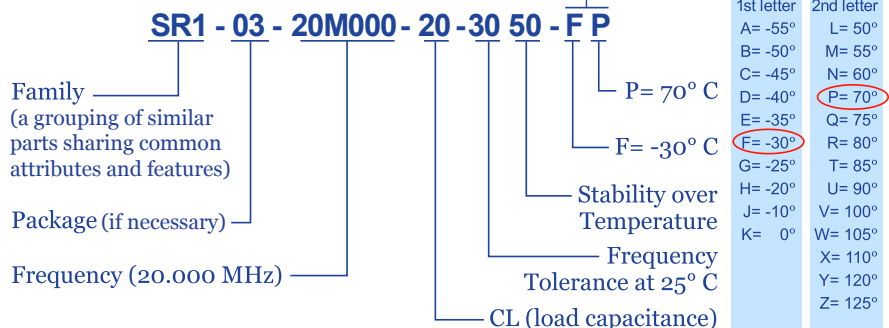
SR1 - 03 - 20M000 - 20 - 30 50 - F P

Family
(a grouping of similar parts sharing common attributes and features)

Package (if necessary)

Frequency (20.000 MHz)

P= 70° C

F= -30° C

Stability over Temperature

Frequency Tolerance at 25° C

CL (load capacitance)

| 1st letter | 2nd letter |
|---|---|
| A= -55° | L= 50° |
| B= -50° | M= 55° |
| C= -45° | N= 60° |
| D= -40° | P= 70° |
| E= -35° | Q= 75° |
| F= -30° | R= 80° |
| G= -25° | T= 85° |
| H= -20° | U= 90° |
| J= -10° | V= 100° |
| K= 0° | W= 105° |
| | X= 110° |
| | Y= 120° |
| | Z= 125° |